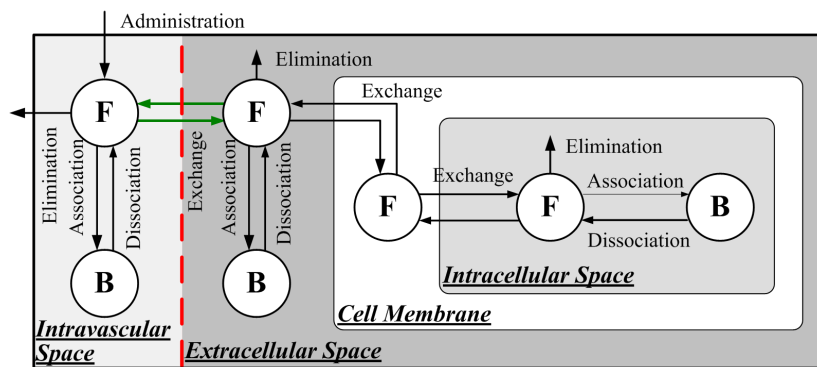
Administration

Elimination

F

Elimination

Association

Dissociation

B

Intravascular Space

F

Exchange

Association

Dissociation

B

Extracellular Space

Exchange

F

Cell Membrane

Exchange

Elimination

F

Association

B

Dissociation

Intracellular Space